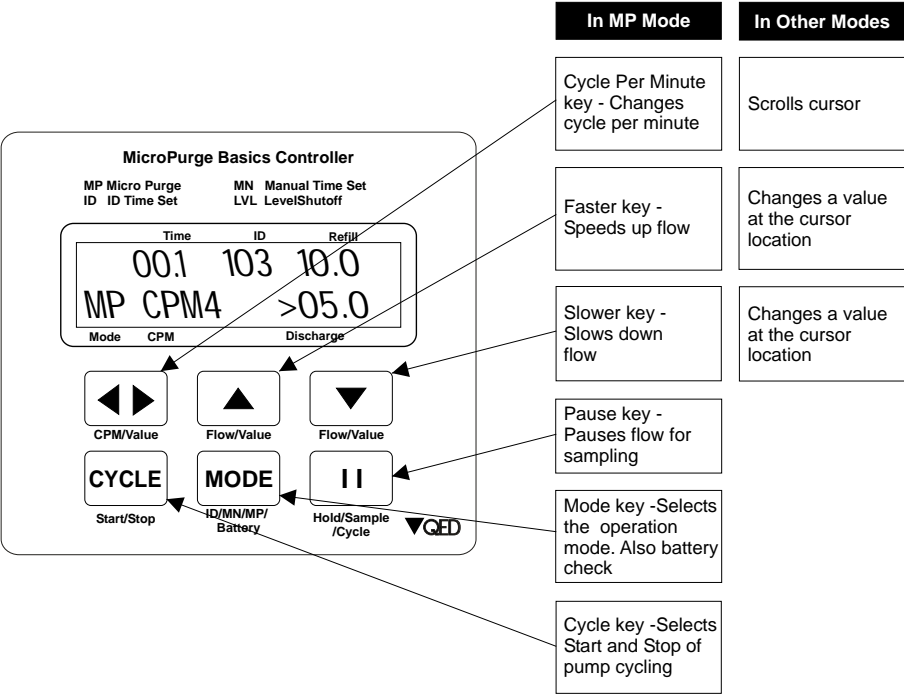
MicroPurge Basics Controller

MP Micro Purge
ID ID Time Set

MN Manual Time Set
LVL LevelShutoff

Time ID Refill

00.1 103 10.0

MP CPM4 >05.0

Mode CPM Discharge

CPM/Value

Flow/Value

Flow/Value

CYCLE

Start/Stop

MODE

ID/MN/MP/ Battery

I I

Hold/Sample /Cycle

QED

In MP Mode

In Other Modes

Cycle Per Minute key - Changes cycle per minute

Scrolls cursor

Faster key - Speeds up flow

Changes a value at the cursor location

Slower key - Slows down flow

Changes a value at the cursor location

Pause key - Pauses flow for sampling

Mode key -Selects the operation mode. Also battery check

Cycle key -Selects Start and Stop of pump cycling